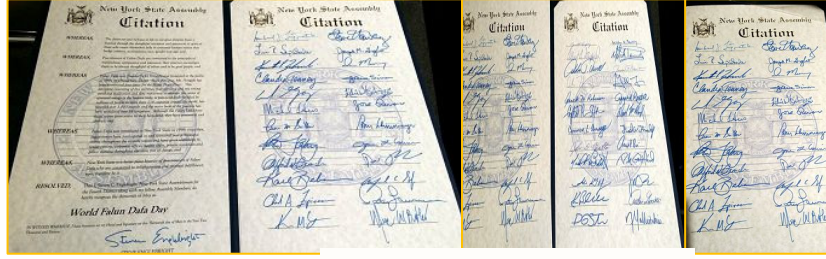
New York State Assembly
Citation

WHEREAS,

WHEREAS,

WHEREAS,

WHEREAS,

WHEREAS,

RESOLVED,

World Falun Dafa Day

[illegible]

New York State Assembly
Citation

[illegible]

New York State Assembly
Citation

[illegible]

New York State Assembly
Citation

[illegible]

New York State Assembly
Citation

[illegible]